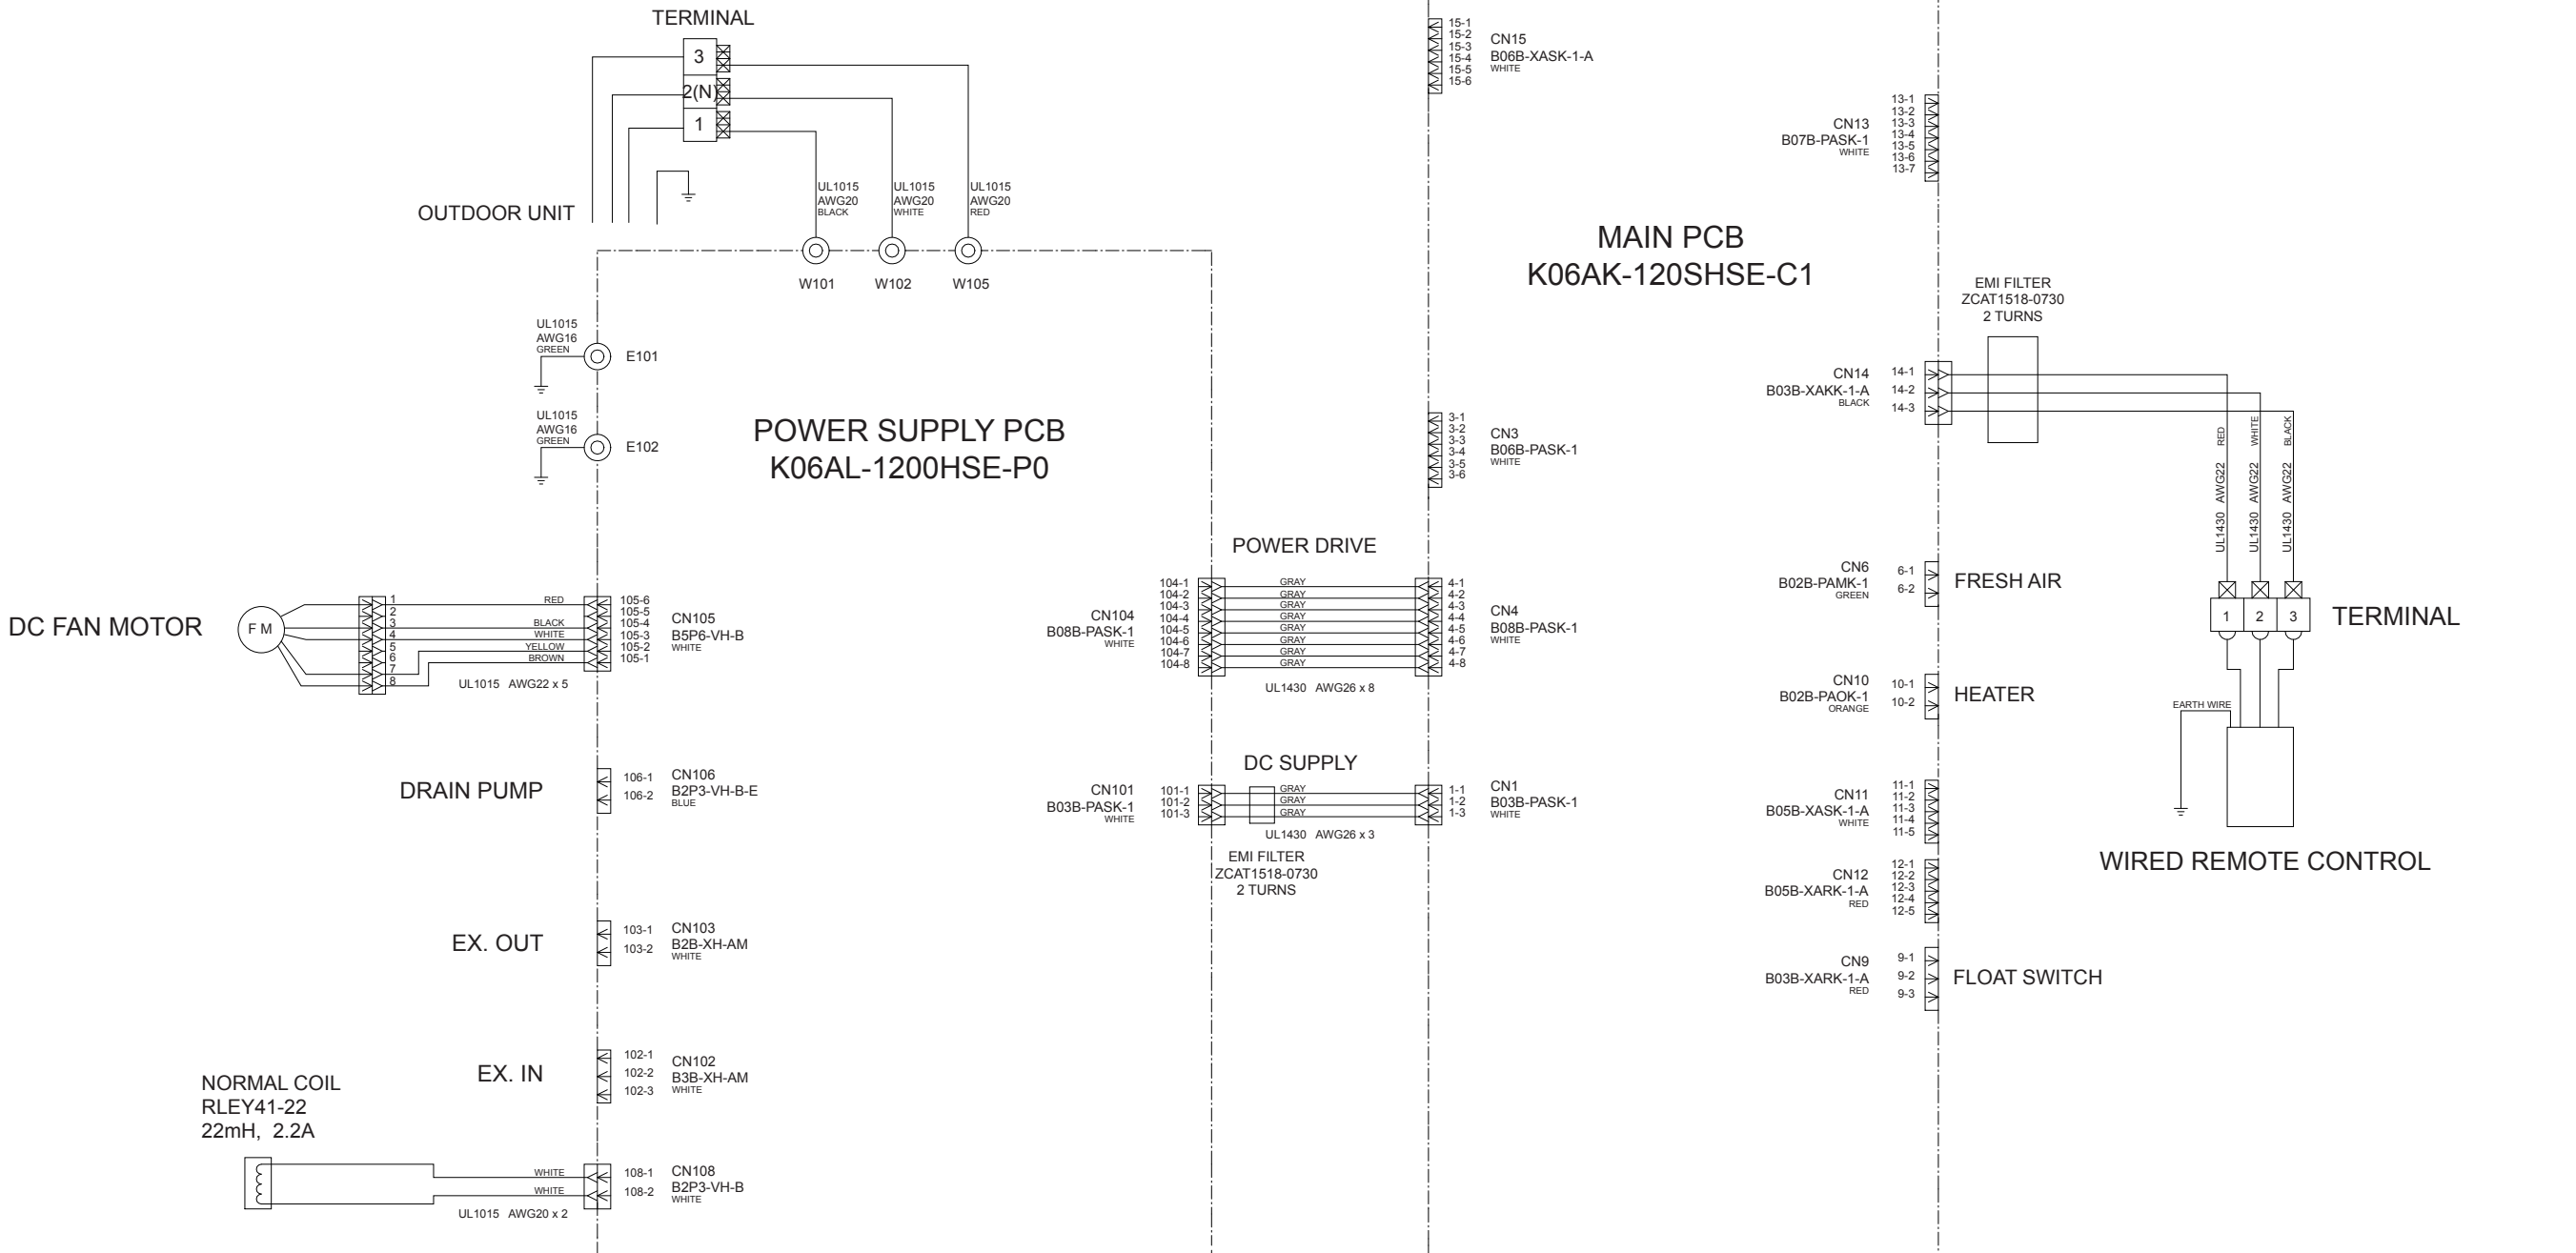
TERMINAL

3
2(N)
1

OUTDOOR UNIT

UL1015 AWG20 BLACK
UL1015 AWG20 WHITE
UL1015 AWG20 RED

W101 W102 W105

UL1015 AWG16 GREEN
E101

UL1015 AWG16 GREEN
E102

POWER SUPPLY PCB
K06AL-1200HSE-P0

DC FAN MOTOR
F M
1 2 3 4 5 6 7 8
RED BLACK WHITE YELLOW BROWN
105-6 105-5 105-4 105-3 105-2 105-1
CN105 B5P6-VH-B WHITE
UL1015 AWG22 x 5

DRAIN PUMP
106-1 106-2
CN106 B2P3-VH-B-E BLUE

EX. OUT
103-1 103-2
CN103 B2B-XH-AM WHITE

EX. IN
102-1 102-2 102-3
CN102 B3B-XH-AM WHITE

NORMAL COIL
RLEY41-22
22mH, 2.2A
WHITE WHITE
108-1 108-2
CN108 B2P3-VH-B WHITE
UL1015 AWG20 x 2

POWER DRIVE
CN104 B08B-PASK-1 WHITE
104-1 104-2 104-3 104-4 104-5 104-6 104-7 104-8
GRAY GRAY GRAY GRAY GRAY GRAY GRAY GRAY
4-1 4-2 4-3 4-4 4-5 4-6 4-7 4-8
CN4 B08B-PASK-1 WHITE
UL1430 AWG26 x 8

DC SUPPLY
CN101 B03B-PASK-1 WHITE
101-1 101-2 101-3
GRAY GRAY GRAY
1-1 1-2 1-3
CN1 B03B-PASK-1 WHITE
UL1430 AWG26 x 3
EMI FILTER
ZCAT1518-0730
2 TURNS

15-1 15-2 15-3 15-4 15-5 15-6
CN15 B06B-XASK-1-A WHITE

13-1 13-2 13-3 13-4 13-5 13-6 13-7
CN13 B07B-PASK-1 WHITE

MAIN PCB
K06AK-120SHSE-C1

3-1 3-2 3-3 3-4 3-5 3-6
CN3 B06B-PASK-1 WHITE

EMI FILTER
ZCAT1518-0730
2 TURNS

CN14 B03B-XAKK-1-A BLACK
14-1 14-2 14-3

RED WHITE BLACK
UL1430 AWG22 UL1430 AWG22 UL1430 AWG22

CN6 B02B-PAMK-1 GREEN
6-1 6-2
FRESH AIR

1 2 3
TERMINAL

CN10 B02B-PAOK-1 ORANGE
10-1 10-2
HEATER

EARTH WIRE

CN11 B05B-XASK-1-A WHITE
11-1 11-2 11-3 11-4 11-5

WIRED REMOTE CONTROL

CN12 B05B-XARK-1-A RED
12-1 12-2 12-3 12-4 12-5

CN9 B03B-XARK-1-A RED
9-1 9-2 9-3
FLOAT SWITCH